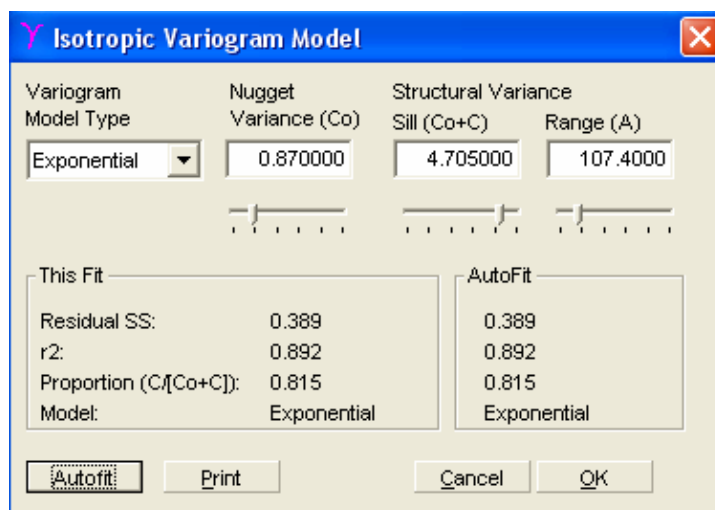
γ Isotropic Variogram Model

Variogram Model Type
Exponential

Nugget Variance (Co)
0.870000

Structural Variance
Sill (Co+C)
4.705000
Range (A)
107.4000

This Fit
Residual SS: 0.389
r2: 0.892
Proportion (C/[Co+C]): 0.815
Model: Exponential

AutoFit
0.389
0.892
0.815
Exponential

Autofit
Print
Cancel
OK